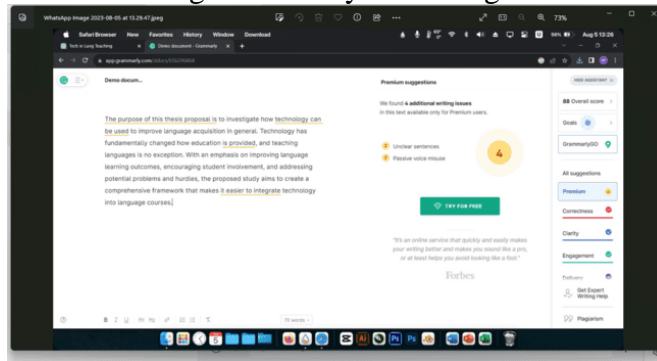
WhatsApp Image 2023-08-05 at 15.28.47.jpeg

73%

Safari Browser New Favorites History Window Download

Aug 5 13:26

Tech in Lang Teaching

Demo document - Grammarly

app.grammarly.com/ddocs/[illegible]

Demo docum...

The purpose of this thesis proposal is to investigate how technology can be used to improve language acquisition in general. Technology has fundamentally changed how education is provided, and teaching languages is no exception. With an emphasis on improving language learning outcomes, encouraging student involvement, and addressing potential problems and hurdles, the proposed study aims to create a comprehensive framework that makes it easier to integrate technology into language courses.

Premium suggestions

We found 4 additional writing issues in this text available only for Premium users.

Unclear sentences

Passive voice misuse

4

TRY FOR FREE

"It's an online service that quickly and easily makes your writing better and makes you sound like a pro, or at least helps you avoid looking like a fool."

Forbes

HIDE ASSISTANT

88 Overall score

Goals

GrammarlyGO

All suggestions

Premium

Correctness

Clarity

Engagement

Delivery

Get Expert Writing Help

Plagiarism

B I U H1 H2

70 words